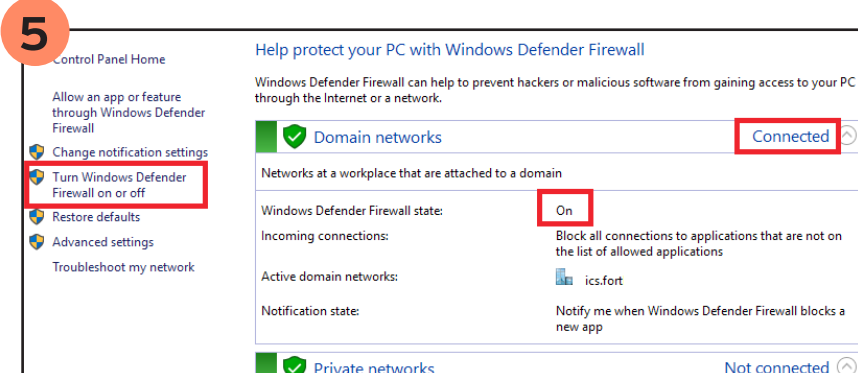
5

Control Panel Home

Allow an app or feature through Windows Defender Firewall

Change notification settings

Turn Windows Defender Firewall on or off

Restore defaults

Advanced settings

Troubleshoot my network

Help protect your PC with Windows Defender Firewall

Windows Defender Firewall can help to prevent hackers or malicious software from gaining access to your PC through the Internet or a network.

Domain networks

Connected

Networks at a workplace that are attached to a domain

| | |
|---|---|
| Windows Defender Firewall state: | On |
| Incoming connections: | Block all connections to applications that are not on the list of allowed applications |
| Active domain networks: | ics.fort |
| Notification state: | Notify me when Windows Defender Firewall blocks a new app |

Private networks

Not connected